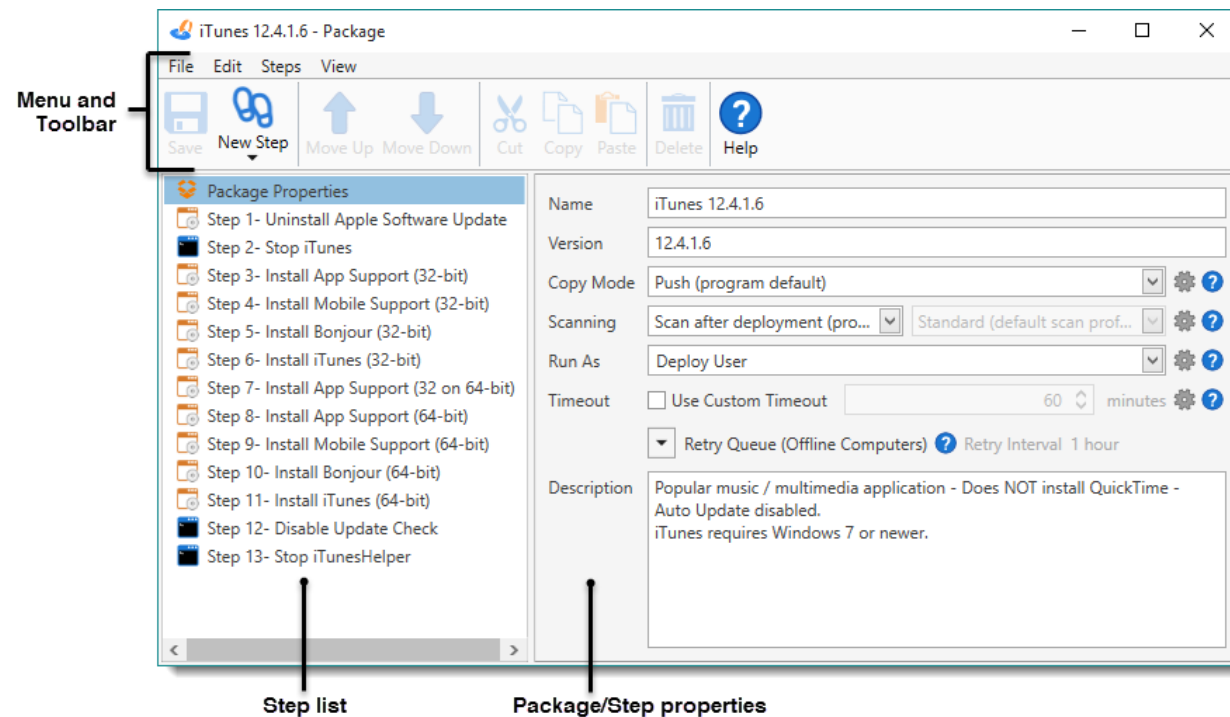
iTunes 12.4.1.6 - Package

Menu and Toolbar

File Edit Steps View

Save New Step Move Up Move Down Cut Copy Paste Delete Help

Package Properties
Step 1- Uninstall Apple Software Update
Step 2- Stop iTunes
Step 3- Install App Support (32-bit)
Step 4- Install Mobile Support (32-bit)
Step 5- Install Bonjour (32-bit)
Step 6- Install iTunes (32-bit)
Step 7- Install App Support (32 on 64-bit)
Step 8- Install App Support (64-bit)
Step 9- Install Mobile Support (64-bit)
Step 10- Install Bonjour (64-bit)
Step 11- Install iTunes (64-bit)
Step 12- Disable Update Check
Step 13- Stop iTunesHelper

Name iTunes 12.4.1.6
Version 12.4.1.6
Copy Mode Push (program default)
Scanning Scan after deployment (pro... Standard (default scan prof...
Run As Deploy User
Timeout Use Custom Timeout 60 minutes
Retry Queue (Offline Computers) Retry Interval 1 hour
Description Popular music / multimedia application - Does NOT install QuickTime - Auto Update disabled.
iTunes requires Windows 7 or newer.

Step list

Package/Step properties